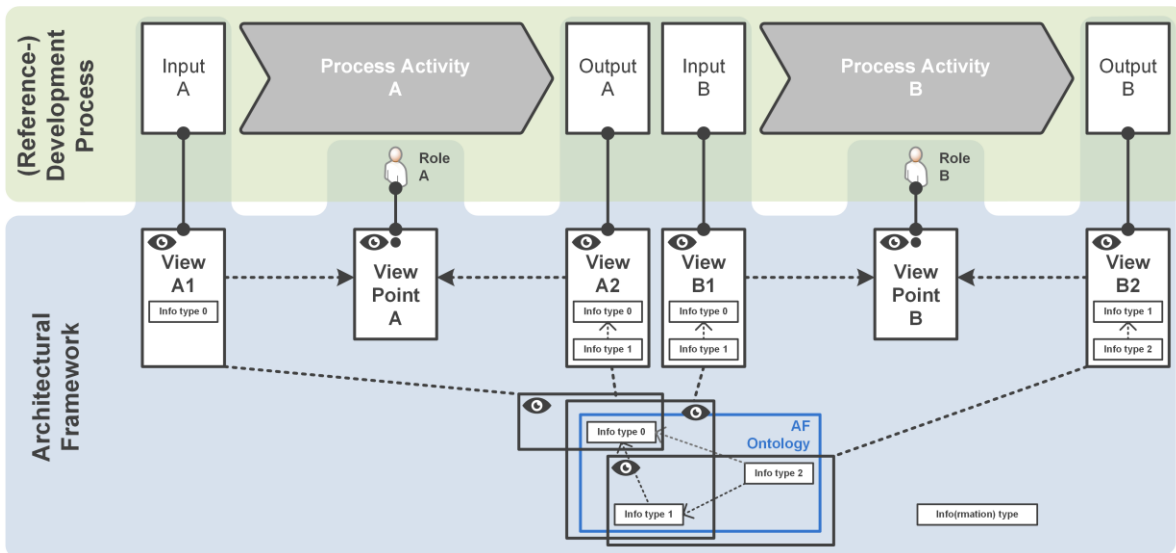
(Reference-) Development Process

Input A

Process Activity A

Output A

Input B

Process Activity B

Output B

Role A

Role B

Architectural Framework

View A1
Info type 0

View Point A

View A2
Info type 0
Info type 1

View B1
Info type 0
Info type 1

View Point B

View B2
Info type 1
Info type 2

AF Ontology

Info type 0

Info type 2

Info type 1

Info(rmation) type